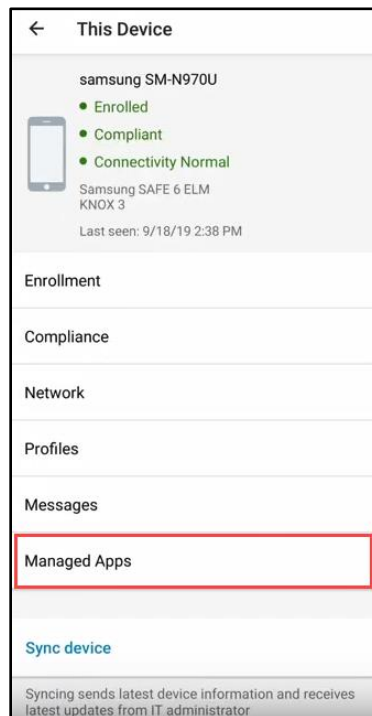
← This Device

samsung SM-N970U
• Enrolled
• Compliant
• Connectivity Normal
Samsung SAFE 6 ELM
KNOX 3
Last seen: 9/18/19 2:38 PM

Enrollment

Compliance

Network

Profiles

Messages

Managed Apps

Sync device

Syncing sends latest device information and receives latest updates from IT administrator